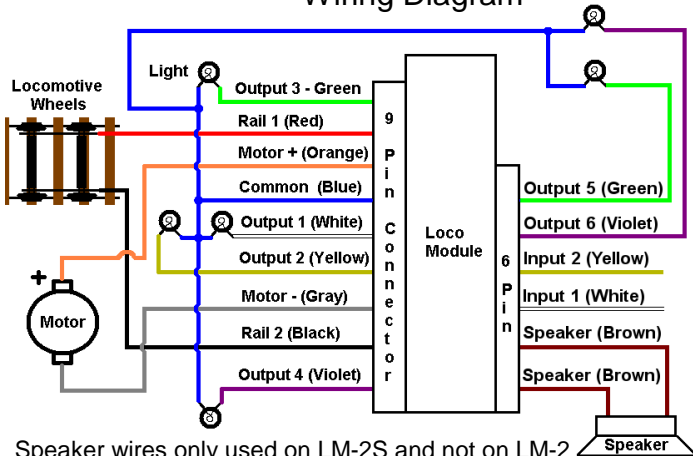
Wiring Diagram

Locomotive Wheels

Light

Output 3 - Green

Rail 1 (Red)

Motor + (Orange)

Common (Blue)

Output 1 (White)

Output 2 (Yellow)

Motor - (Gray)

Rail 2 (Black)

Output 4 (Violet)

+

Motor

9 Pin Connector

Loco Module

6 Pin

Output 5 (Green)

Output 6 (Violet)

Input 2 (Yellow)

Input 1 (White)

Speaker (Brown)

Speaker (Brown)

Speaker

Speaker wires only used on LM-2S and not on LM-2